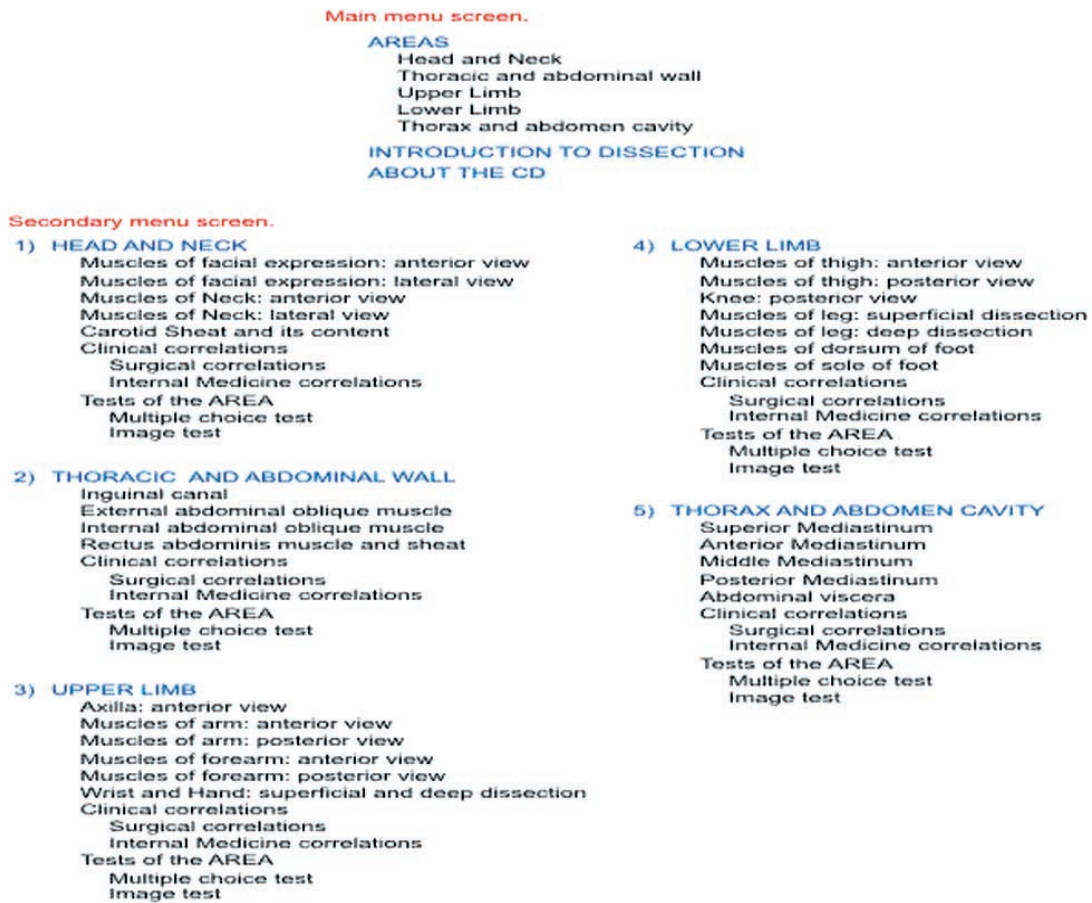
Main menu screen.

AREAS
Head and Neck
Thoracic and abdominal wall
Upper Limb
Lower Limb
Thorax and abdomen cavity

INTRODUCTION TO DISSECTION

ABOUT THE CD

Secondary menu screen.

1) HEAD AND NECK
Muscles of facial expression: anterior view
Muscles of facial expression: lateral view
Muscles of Neck: anterior view
Muscles of Neck: lateral view
Carotid Sheat and its content
Clinical correlations
Surgical correlations
Internal Medicine correlations
Tests of the AREA
Multiple choice test
Image test

2) THORACIC AND ABDOMINAL WALL
Inguinal canal
External abdominal oblique muscle
Internal abdominal oblique muscle
Rectus abdominis muscle and sheat
Clinical correlations
Surgical correlations
Internal Medicine correlations
Tests of the AREA
Multiple choice test
Image test

3) UPPER LIMB
Axilla: anterior view
Muscles of arm: anterior view
Muscles of arm: posterior view
Muscles of forearm: anterior view
Muscles of forearm: posterior view
Wrist and Hand: superficial and deep dissection
Clinical correlations
Surgical correlations
Internal Medicine correlations
Tests of the AREA
Multiple choice test
Image test

4) LOWER LIMB
Muscles of thigh: anterior view
Muscles of thigh: posterior view
Knee: posterior view
Muscles of leg: superficial dissection
Muscles of leg: deep dissection
Muscles of dorsum of foot
Muscles of sole of foot
Clinical correlations
Surgical correlations
Internal Medicine correlations
Tests of the AREA
Multiple choice test
Image test

5) THORAX AND ABDOMEN CAVITY
Superior Mediastinum
Anterior Mediastinum
Middle Mediastinum
Posterior Mediastinum
Abdominal viscera
Clinical correlations
Surgical correlations
Internal Medicine correlations
Tests of the AREA
Multiple choice test
Image test